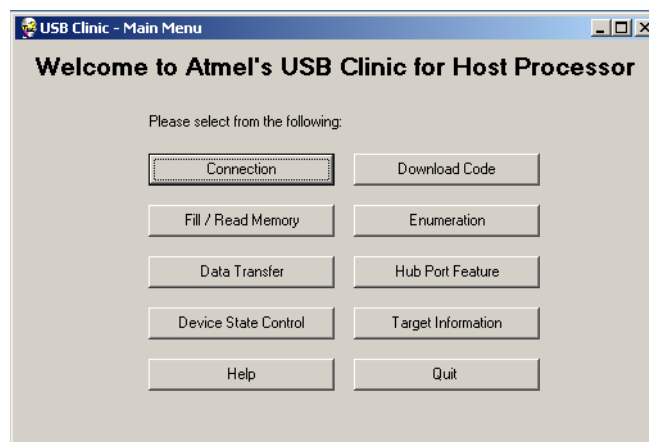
USB Clinic - Main Menu

Welcome to Atmel's USB Clinic for Host Processor

Please select from the following:

Connection
Download Code
Fill / Read Memory
Enumeration
Data Transfer
Hub Port Feature
Device State Control
Target Information
Help
Quit